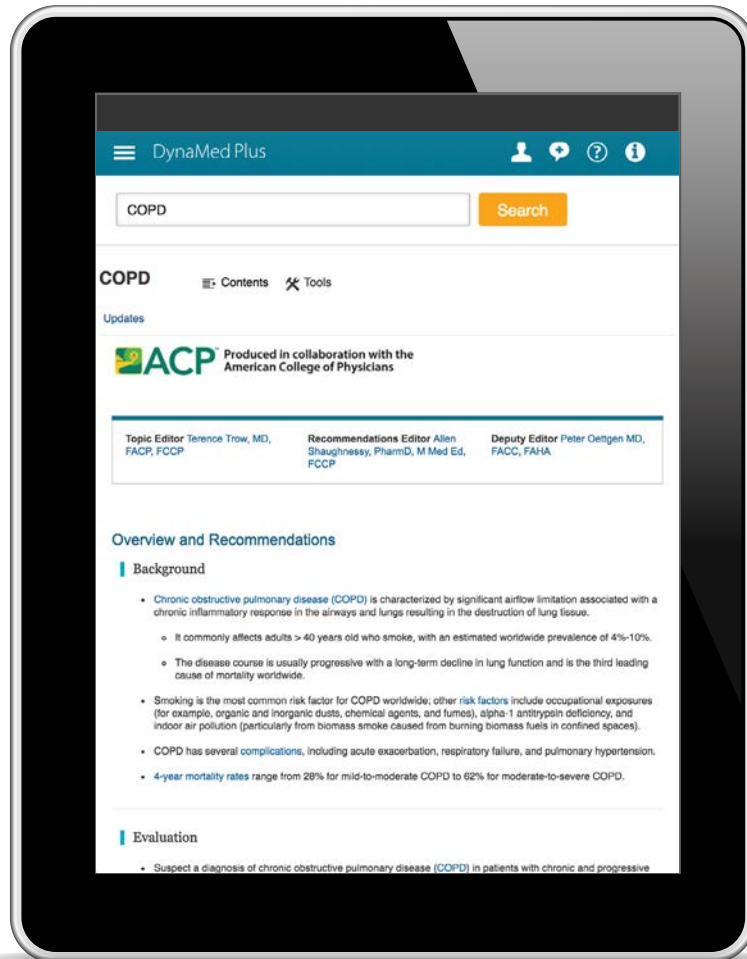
DynaMed Plus

COPD

Search

COPD

Contents

Tools

Updates

ACP Produced in collaboration with the American College of Physicians

Topic Editor Terence Trow, MD, FACP, FCCP

Recommendations Editor Allen Shaughnessy, PharmD, M Med Ed, FCCP

Deputy Editor Peter Oettgen MD, FACC, FAHA

Overview and Recommendations

Background

- Chronic obstructive pulmonary disease (COPD) is characterized by significant airflow limitation associated with a chronic inflammatory response in the airways and lungs resulting in the destruction of lung tissue.
  - It commonly affects adults > 40 years old who smoke, with an estimated worldwide prevalence of 4%-10%.
  - The disease course is usually progressive with a long-term decline in lung function and is the third leading cause of mortality worldwide.
- Smoking is the most common risk factor for COPD worldwide; other risk factors include occupational exposures (for example, organic and inorganic dusts, chemical agents, and fumes), alpha-1 antitrypsin deficiency, and indoor air pollution (particularly from biomass smoke caused from burning biomass fuels in confined spaces).
- COPD has several complications, including acute exacerbation, respiratory failure, and pulmonary hypertension.
- 4-year mortality rates range from 28% for mild-to-moderate COPD to 62% for moderate-to-severe COPD.

Evaluation

- Suspect a diagnosis of chronic obstructive pulmonary disease (COPD) in patients with chronic and progressive